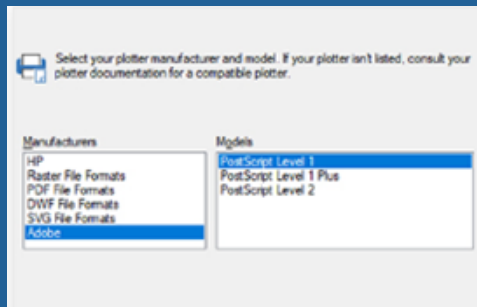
Select your plotter manufacturer and model. If your plotter isn't listed, consult your plotter documentation for a compatible plotter.

Manufacturers
HP
Raster File Formats
PDF File Formats
DWF File Formats
SVG File Formats
Adobe

Models
PostScript Level 1
PostScript Level 1 Plus
PostScript Level 2